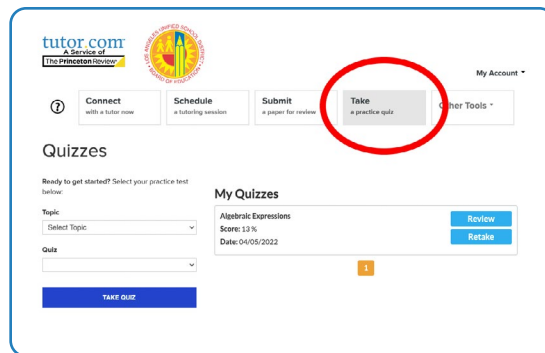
tutor.com
A Service of
The Princeton Review

LOS ANGELES UNIFIED SCHOOL DISTRICT
BOARD OF EDUCATION

My Account

?

Connect
with a tutor now

Schedule
a tutoring session

Submit
a paper for review

Take
a practice quiz

Other Tools

Quizzes

Ready to get started? Select your practice test below:

Topic

Select Topic

Quiz

TAKE QUIZ

My Quizzes

Algebraic Expressions
Score: 13 %
Date: 04/05/2022

Review

Retake

1